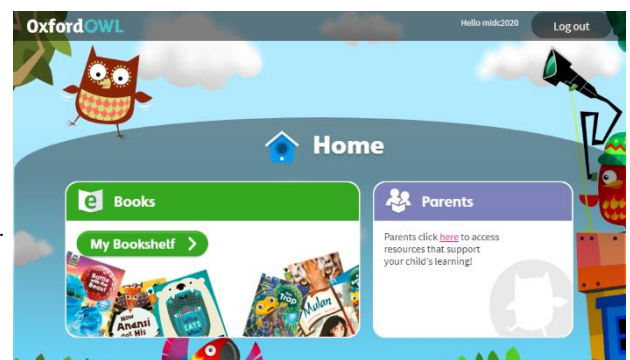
Oxford OWL

Hello midc2020

Log out

Home

Books

My Bookshelf

Parents

Parents click here to access resources that support your child's learning!

Battle the Books

How Anansi Got His

EATS

Trap

Mulan